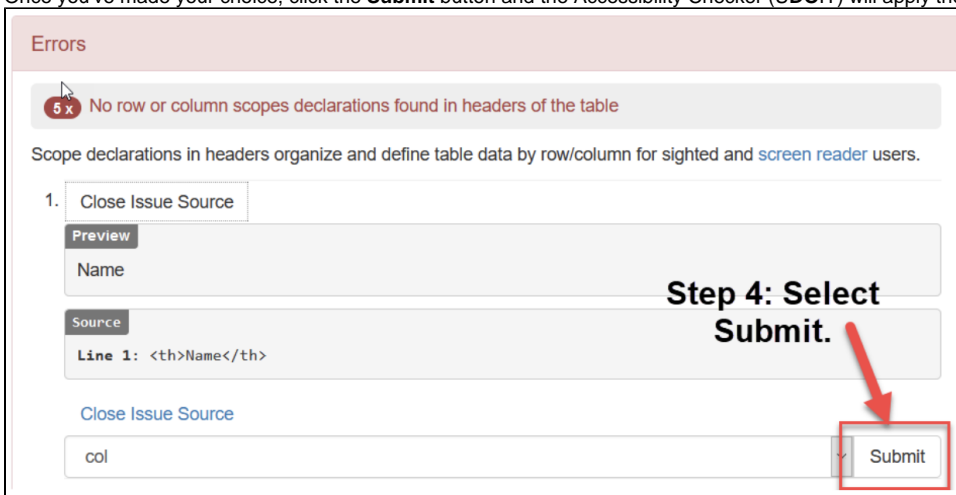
Once you've made your choice, click the **Submit** button and the Accessibility Checker ([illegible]) will apply the

Errors

5 x No row or column scopes declarations found in headers of the table

Scope declarations in headers organize and define table data by row/column for sighted and screen reader users.

1. Close Issue Source

Preview

Name

Step 4: Select Submit.

Source

Line 1: <th>Name</th>

Close Issue Source

col

Submit